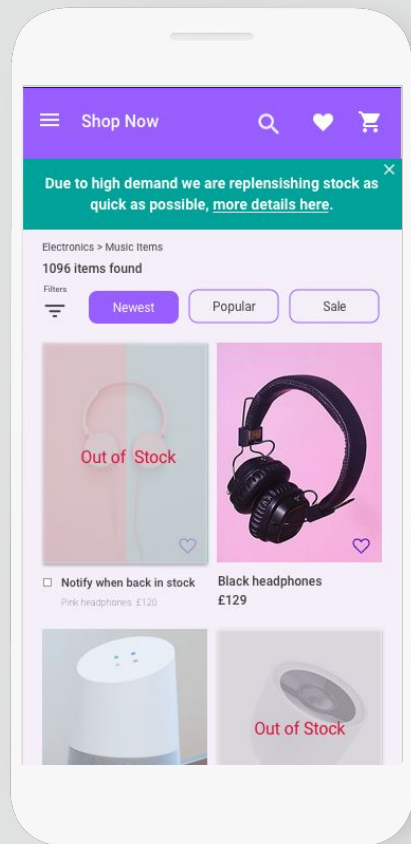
Shop Now

Due to high demand we are replenishing stock as quick as possible, more details here.

Electronics > Music Items

1096 items found

Filters

Newest

Popular

Sale

Out of Stock

Notify when back in stock

Pink headphones £120

Black headphones

£129

Out of Stock